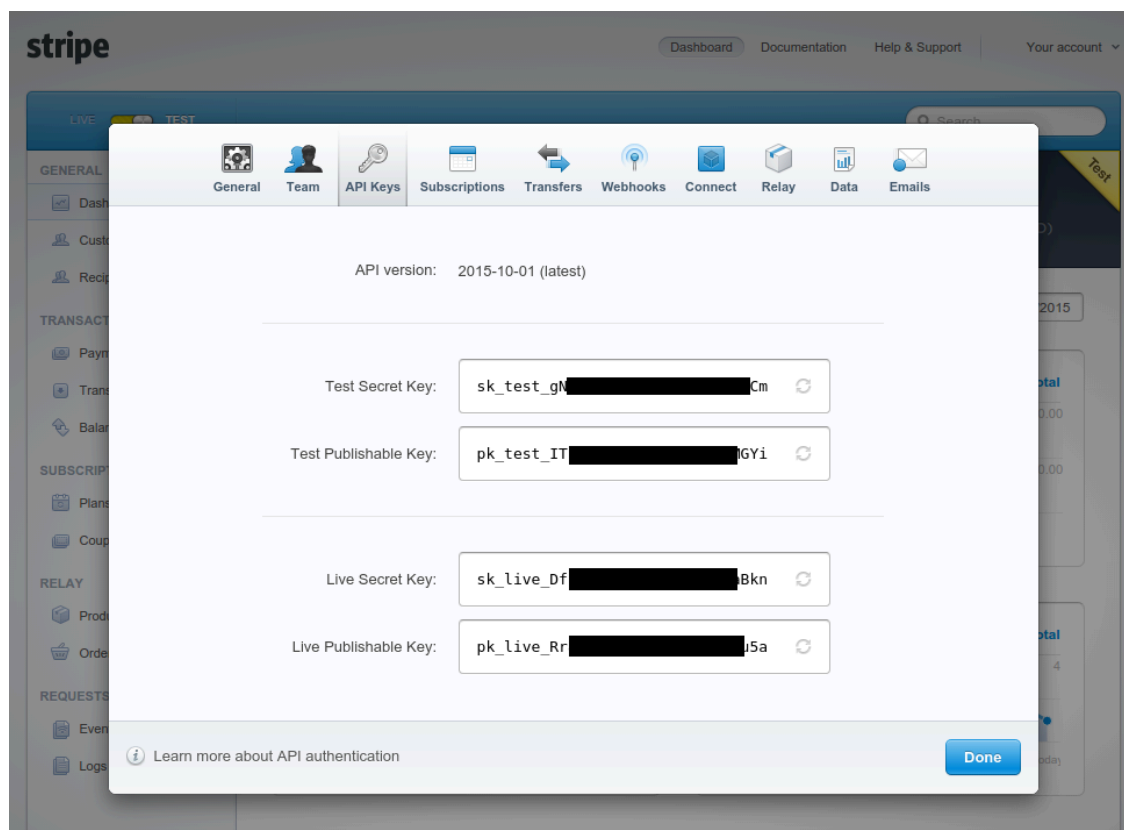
stripe

Dashboard Documentation Help & Support Your account

LIVE TEST

Search

GENERAL
Dash
Cust
Recip

TRANSACT
Paym
Trans
Balan

SUBSCRIPT
Plans
Coup

RELAY
Prod
Orde

REQUESTS
Even
Logs

Test

2015

otal
0.00
0.00

otal
4

oday

General Team API Keys Subscriptions Transfers Webhooks Connect Relay Data Emails

API version: 2015-10-01 (latest)

Test Secret Key: sk_test_gN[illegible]Cm

Test Publishable Key: pk_test_IT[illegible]GYi

Live Secret Key: sk_live_Df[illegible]Bkn

Live Publishable Key: pk_live_Rr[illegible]u5a

Learn more about API authentication

Done